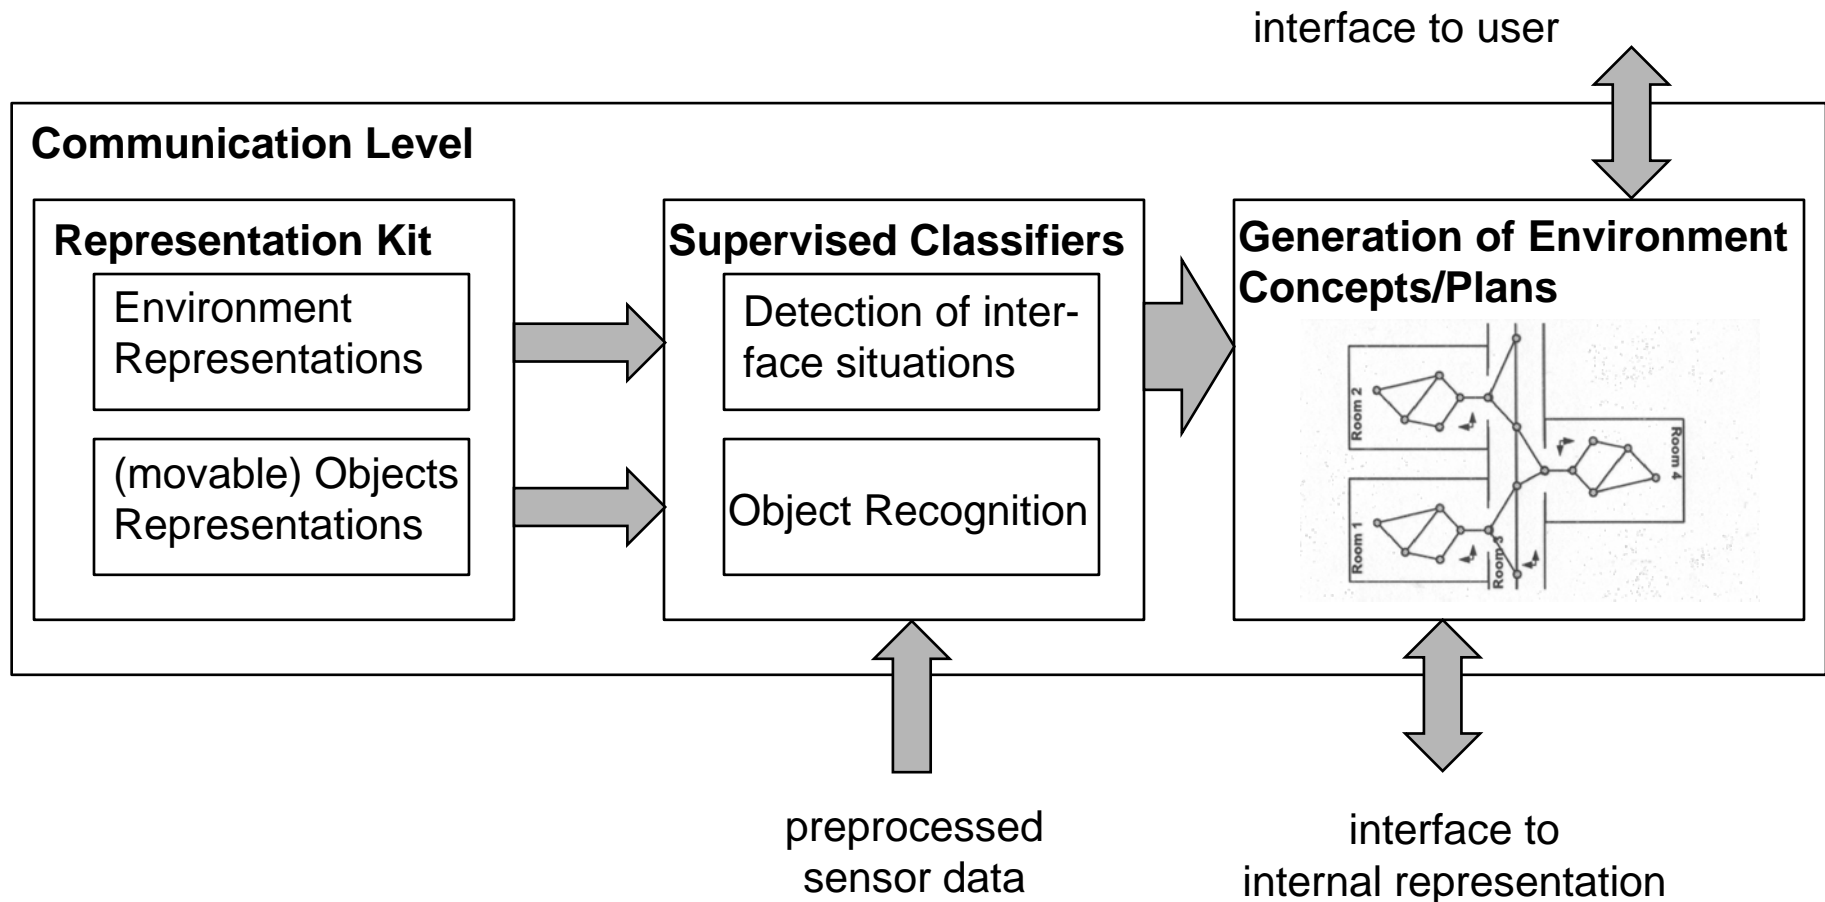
interface to user

Communication Level

Representation Kit

Environment Representations

(movable) Objects Representations

Supervised Classifiers

Detection of interface situations

Object Recognition

Generation of Environment Concepts/Plans

Room 2

Room 4

Room 1

Room 3

preprocessed sensor data

interface to internal representation